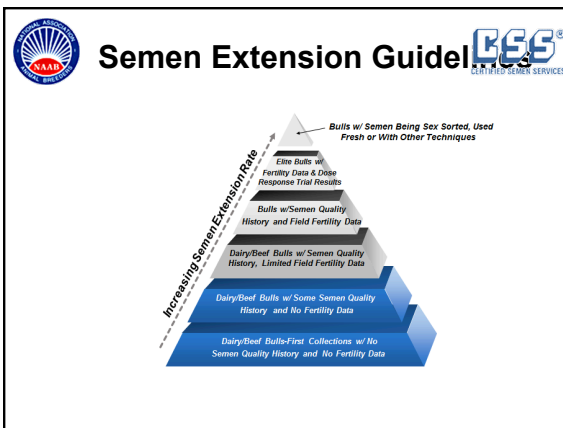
NATIONAL ASSOCIATION ANIMAL BREEDERS NAAB

Semen Extension Guidel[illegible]

CSS® CERTIFIED SEMEN SERVICES

Increasing Semen Extension Rate

Bulls w/ Semen Being Sex Sorted, Used Fresh or With Other Techniques

Elite Bulls w/ Fertility Data & Dose Response Trial Results

Bulls w/Semen Quality History and Field Fertility Data

Dairy/Beef Bulls w/ Semen Quality History, Limited Field Fertility Data

Dairy/Beef Bulls w/ Some Semen Quality History and No Fertility Data

Dairy/Beef Bulls-First Collections w/ No Semen Quality History and No Fertility Data